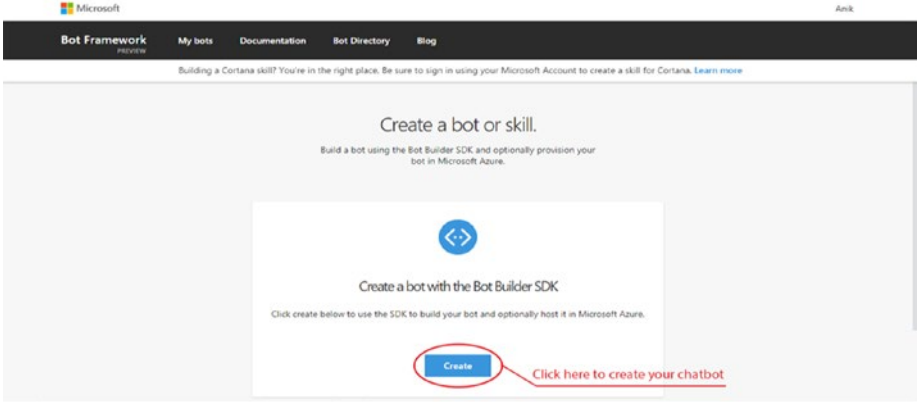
Microsoft

Anik

Bot Framework
PREVIEW

My bots

Documentation

Bot Directory

Blog

Building a Cortana skill? You're in the right place. Be sure to sign in using your Microsoft Account to create a skill for Cortana. Learn more

Create a bot or skill.

Build a bot using the Bot Builder SDK and optionally provision your bot in Microsoft Azure.

Create a bot with the Bot Builder SDK

Click create below to use the SDK to build your bot and optionally host it in Microsoft Azure.

Create

Click here to create your chatbot